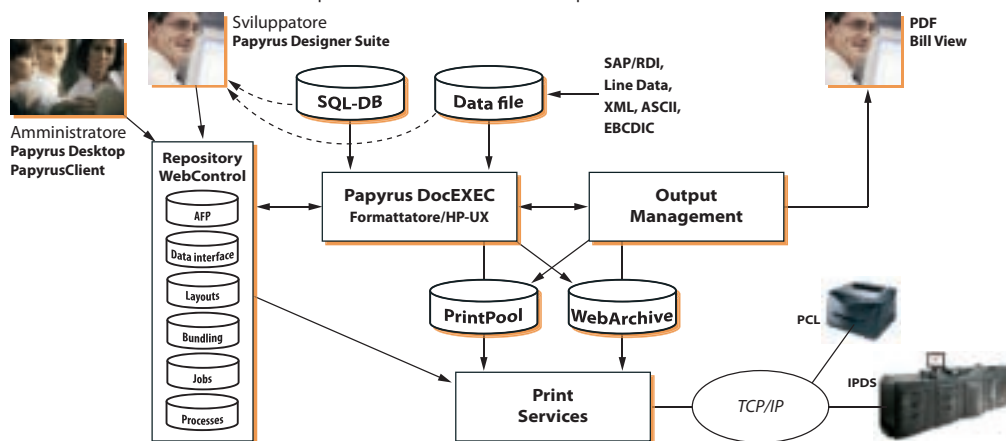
Sviluppatore
Papyrus Designer Suite

PDF
Bill View

Amministratore
Papyrus Desktop
PapyrusClient

SQL-DB

Data file

SAP/RDI,
Line Data,
XML, ASCII,
EBCDIC

Repository
WebControl

AFP

Data interface

Layouts

Bundling

Jobs

Processes

Papyrus DocEXEC
Formattatore/HP-UX

Output
Management

PrintPool

WebArchive

PCL

IPDS

Print
Services

TCP/IP